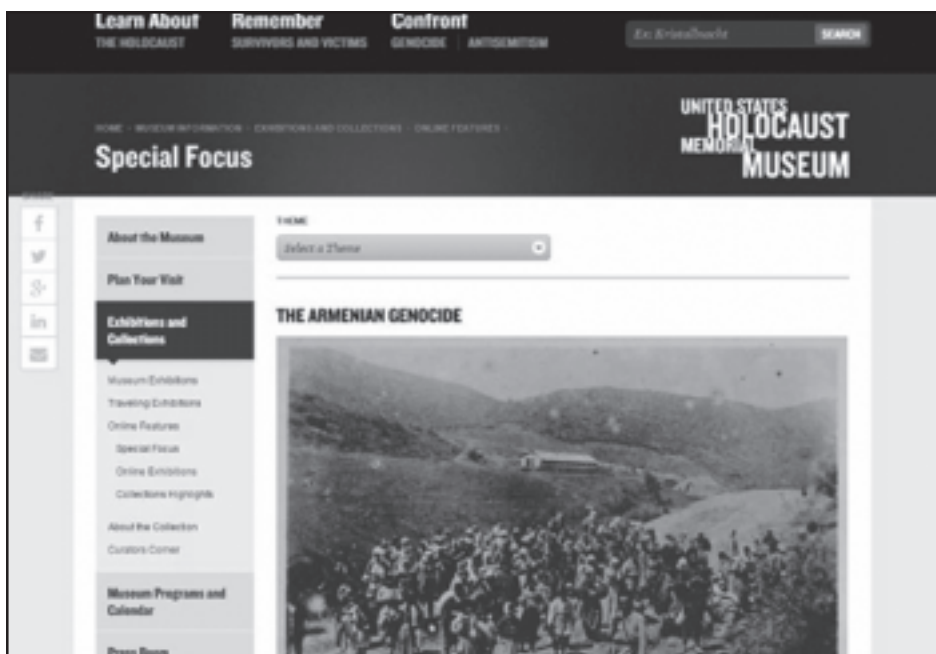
Learn About
THE HOLOCAUST

Remember
SURVIVORS AND VICTIMS

Confront
GENOCIDE | ANTISEMITISM

Ex: Kristallnacht
SEARCH

HOME › MUSEUM INFORMATION › EXHIBITIONS AND COLLECTIONS › ONLINE FEATURES ›

Special Focus

UNITED STATES HOLOCAUST MEMORIAL MUSEUM

SHARE

About the Museum

Plan Your Visit

Exhibitions and Collections

Museum Exhibitions
Traveling Exhibitions
Online Features
Special Focus
Online Exhibitions
Collections Highlights
About the Collection
Curators Corner

Museum Programs and Calendar

Press Room

THEME
Select a Theme

THE ARMENIAN GENOCIDE